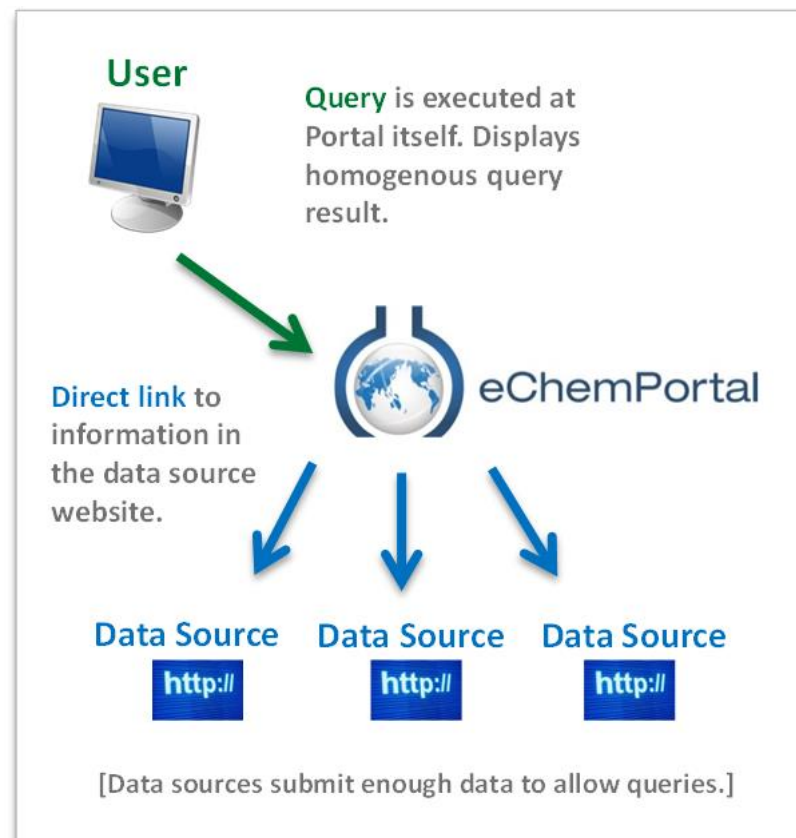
User

Query is executed at Portal itself. Displays homogenous query result.

eChemPortal

Direct link to information in the data source website.

Data Source
http://

Data Source
http://

Data Source
http://

[Data sources submit enough data to allow queries.]